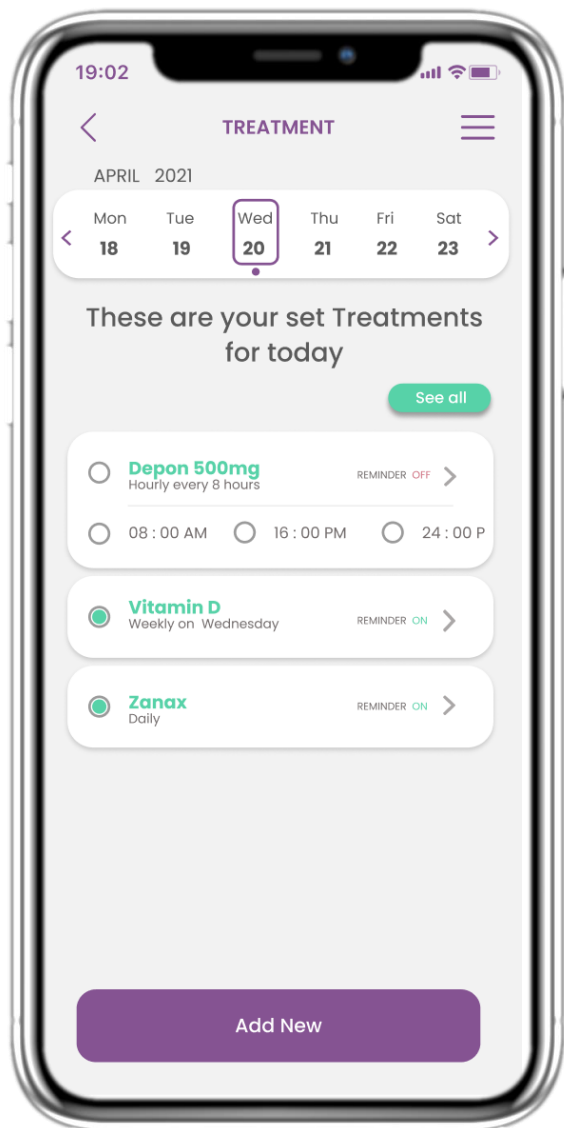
19:02

TREATMENT

APRIL 2021

| Mon | Tue | Wed | Thu | Fri | Sat |
|---|---|---|---|---|---|
| 18 | 19 | 20 | 21 | 22 | 23 |

These are your set Treatments for today

See all

Depon 500mg
Hourly every 8 hours
REMINDER OFF

08 : 00 AM
16 : 00 PM
24 : 00 P

Vitamin D
Weekly on Wednesday
REMINDER ON

Zanax
Daily
REMINDER ON

Add New